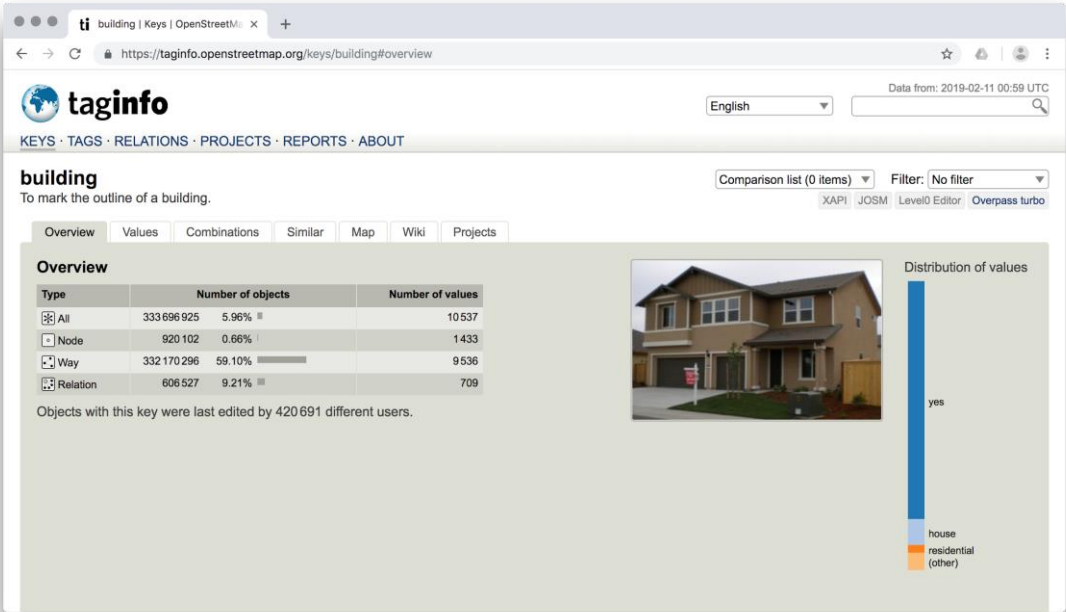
ti building | Keys | OpenStreetMa ×  +

https://taginfo.openstreetmap.org/keys/building#overview

taginfo

Data from: 2019-02-11 00:59 UTC

English

KEYS · TAGS · RELATIONS · PROJECTS · REPORTS · ABOUT

building
To mark the outline of a building.

Comparison list (0 items)  Filter: No filter

XAPI  JOSM  Level0 Editor  Overpass turbo

Overview  Values  Combinations  Similar  Map  Wiki  Projects

Overview

| Type | Number of objects | | Number of values |
|---|---|---|---|
| All | 333 696 925 | 5.96% | 10 537 |
| Node | 920 102 | 0.66% | 1 433 |
| Way | 332 170 296 | 59.10% | 9 536 |
| Relation | 606 527 | 9.21% | 709 |

Objects with this key were last edited by 420 691 different users.

Distribution of values

yes

house
residential
(other)